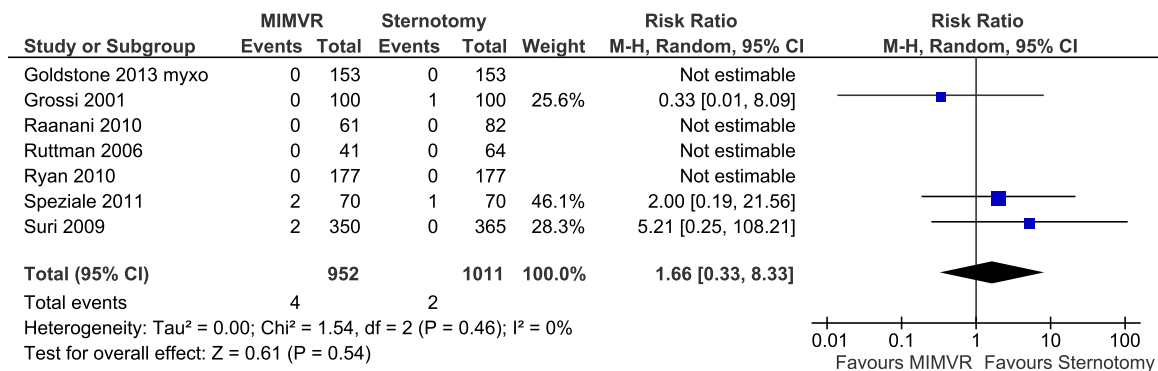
| Study or Subgroup | MIMVR Events | MIMVR Total | Sternotomy Events | Sternotomy Total | Weight | Risk Ratio M-H, Random, 95% CI |
|---|---|---|---|---|---|---|
| Goldstone 2013 myxo | 0 | 153 | 0 | 153 | | Not estimable |
| Grossi 2001 | 0 | 100 | 1 | 100 | 25.6% | 0.33 [0.01, 8.09] |
| Raanani 2010 | 0 | 61 | 0 | 82 | | Not estimable |
| Ruttman 2006 | 0 | 41 | 0 | 64 | | Not estimable |
| Ryan 2010 | 0 | 177 | 0 | 177 | | Not estimable |
| Speziale 2011 | 2 | 70 | 1 | 70 | 46.1% | 2.00 [0.19, 21.56] |
| Suri 2009 | 2 | 350 | 0 | 365 | 28.3% | 5.21 [0.25, 108.21] |
| **Total (95% CI)** | | **952** | | **1011** | **100.0%** | **1.66 [0.33, 8.33]** |
| Total events | 4 | | 2 | | | |

Heterogeneity: Tau² = 0.00; Chi² = 1.54, df = 2 (P = 0.46); I² = 0%
Test for overall effect: Z = 0.61 (P = 0.54)

Risk Ratio
M-H, Random, 95% CI

0.01 0.1 1 10 100
Favours MIMVR Favours Sternotomy